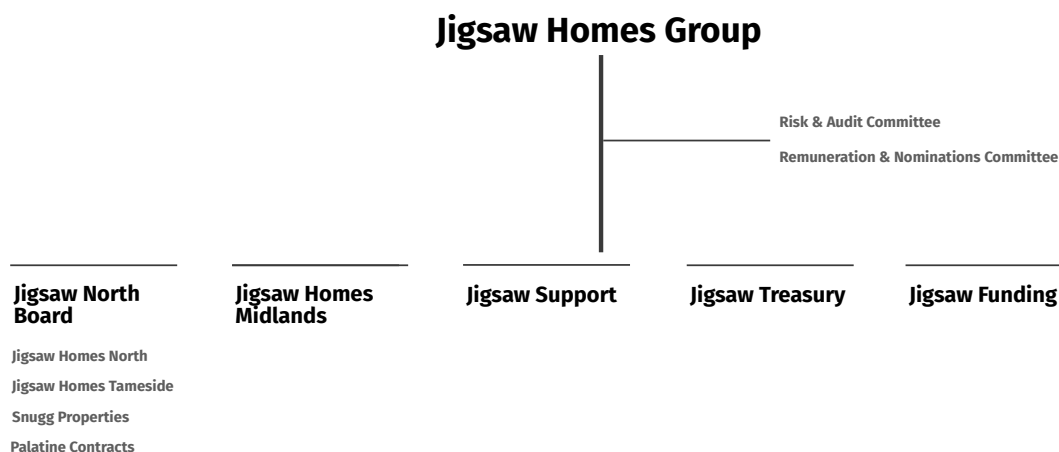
Jigsaw Homes Group

Risk & Audit Committee

Remuneration & Nominations Committee

Jigsaw North Board

Jigsaw Homes North

Jigsaw Homes Tameside

Snugg Properties

Palatine Contracts

Jigsaw Homes Midlands

Jigsaw Support

Jigsaw Treasury

Jigsaw Funding